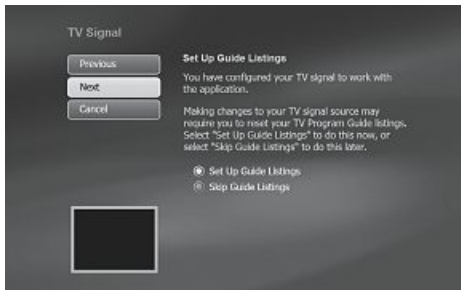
TV Signal

Previous

Next

Cancel

Set Up Guide Listings

You have configured your TV signal to work with the application.

Making changes to your TV signal source may require you to reset your TV Program Guide listings. Select "Set Up Guide Listings" to do this now, or select "Skip Guide Listings" to do this later.

Set Up Guide Listings

Skip Guide Listings